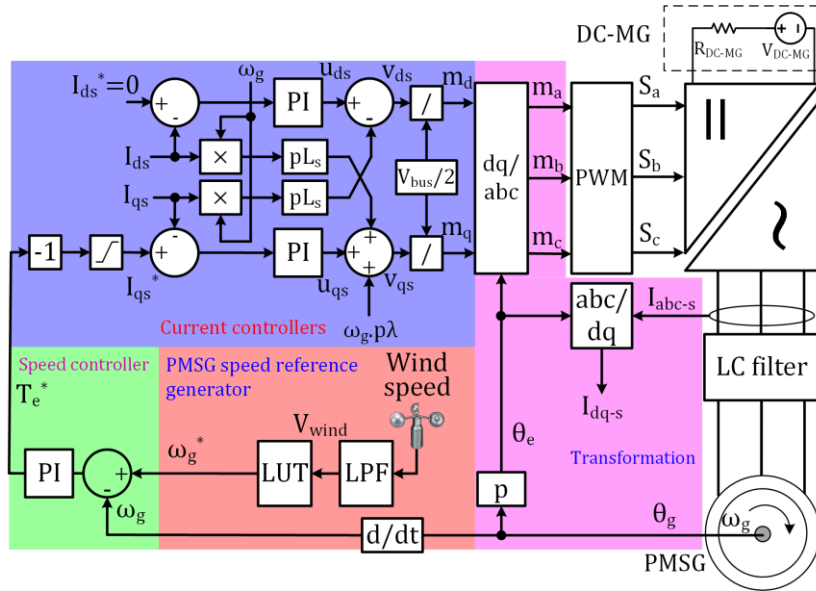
DC-MG
$R_{DC-MG}$
$V_{DC-MG}$
$I_{ds}^*=0$
+
-
$\omega_g$
PI
$u_{ds}$
+
-
$v_{ds}$
/
$m_d$
$m_a$
PWM
$S_a$
$I_{ds}$
×
$pL_s$
dq/ abc
$m_b$
$S_b$
$I_{qs}$
×
$pL_s$
$V_{bus}/2$
-1
-
+
PI
+
+
+
/
$m_q$
$m_c$
$S_c$
$I_{qs}^*$
$u_{qs}$
$v_{qs}$
$\omega_g.p\lambda$
abc/ dq
$I_{abc-s}$
Current controllers
Speed controller
PMSG speed reference generator
Wind speed
LC filter
$T_e^*$
$V_{wind}$
$I_{dq-s}$
$\theta_e$
PI
-
+
$\omega_g^*$
LUT
LPF
Transformation
$\omega_g$
p
$\theta_g$
d/dt
$\omega_g$
PMSG